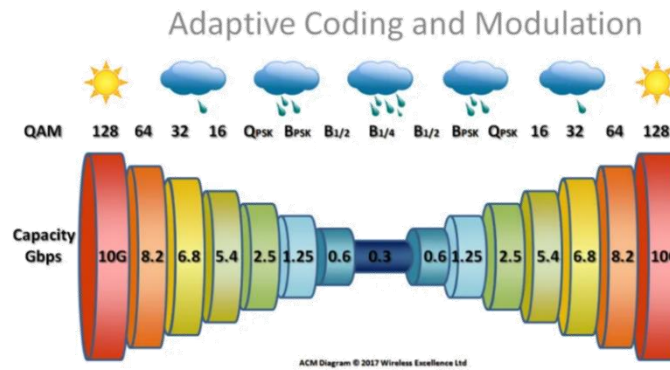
Adaptive Coding and Modulation

QAM 128 64 32 16 QPSK BPSK B1/2 B1/4 B1/2 BPSK QPSK 16 32 64 128

Capacity Gbps 10G 8.2 6.8 5.4 2.5 1.25 0.6 0.3 0.6 1.25 2.5 5.4 6.8 8.2 10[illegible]

ACM Diagram © 2017 Wireless Excellence Ltd